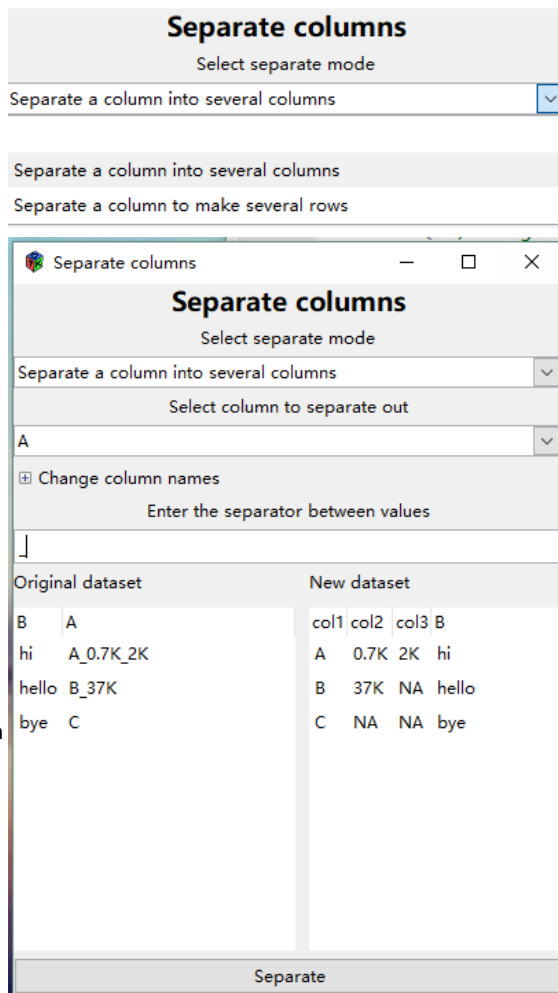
Separate columns

Select separate mode

Separate a column into several columns

Separate a column into several columns

Separate a column to make several rows

Separate columns

Separate columns

Select separate mode

Separate a column into several columns

Select column to separate out

A

⊞ Change column names

Enter the separator between values

_

Original dataset

| B | A |
|---|---|
| hi | A_0.7K_2K |
| hello | B_37K |
| bye | C |

New dataset

| col1 | col2 | col3 | B |
|---|---|---|---|
| A | 0.7K | 2K | hi |
| B | 37K | NA | hello |
| C | NA | NA | bye |

Separate